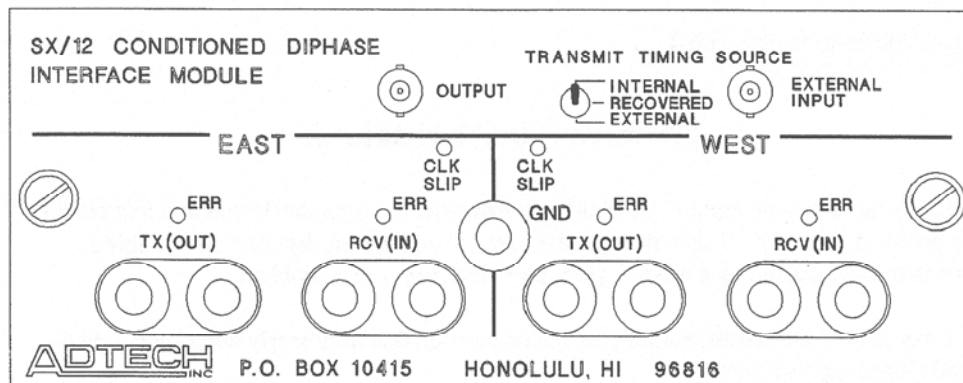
SX/12 CONDITIONED DIPHASE INTERFACE MODULE

OUTPUT

TRANSMIT TIMING SOURCE

INTERNAL
RECOVERED
EXTERNAL

EXTERNAL INPUT

EAST

WEST

CLK SLIP

CLK SLIP

ERR
TX(OUT)

ERR
RCV(IN)

GND

ERR
TX(OUT)

ERR
RCV(IN)

ADTECH INC

P.O. BOX 10415 HONOLULU, HI 96816